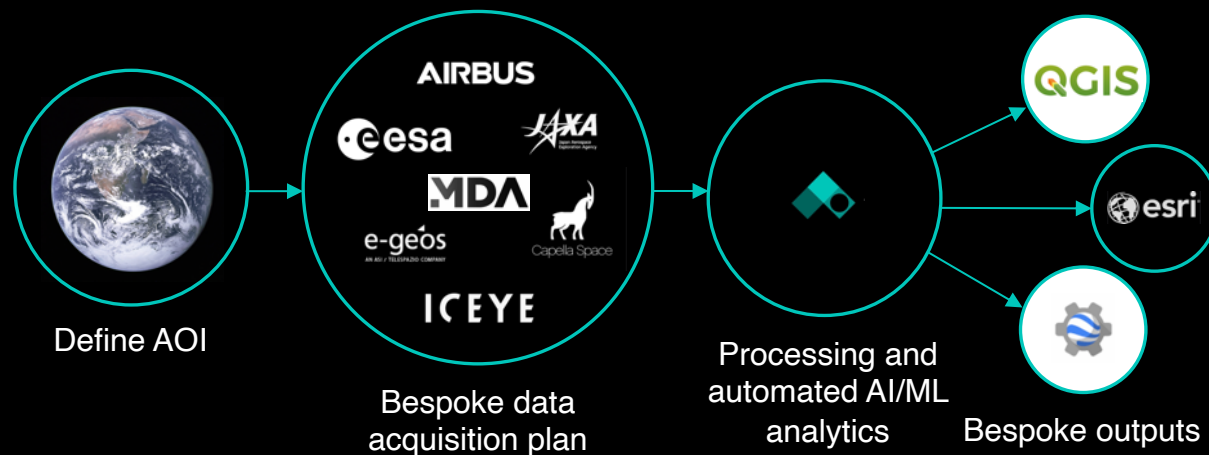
Define AOI

AIRBUS

esa

JAXA

Japan Aerospace Exploration Agency

MDA

e-geos

AN ASI / TELESPAZIO COMPANY

Capella Space

ICEYE

Bespoke data acquisition plan

Processing and automated AI/ML analytics

QGIS

esri

Bespoke outputs